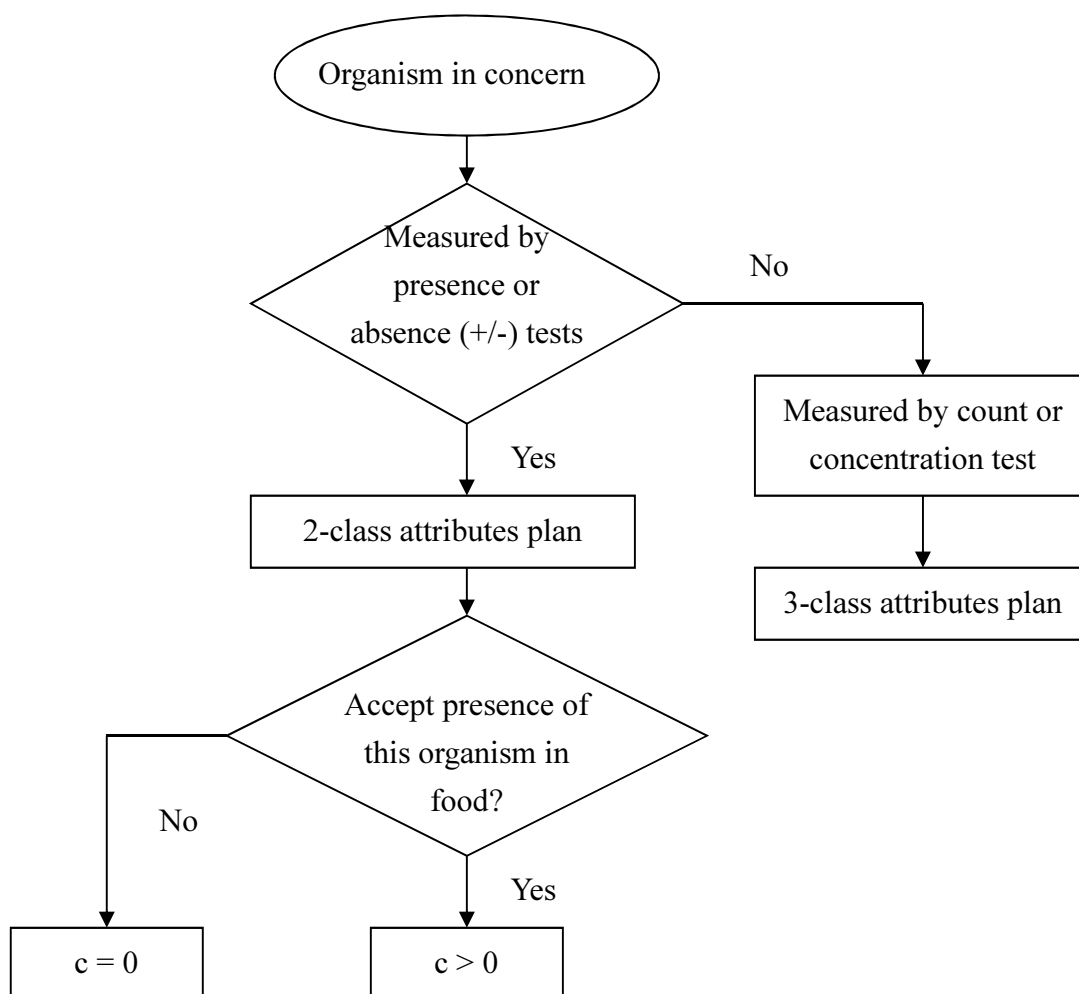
Organism in concern

Measured by presence or absence (+/-) tests

No

Measured by count or concentration test

Yes

2-class attributes plan

3-class attributes plan

Accept presence of this organism in food?

No

Yes

$c = 0$

$c > 0$